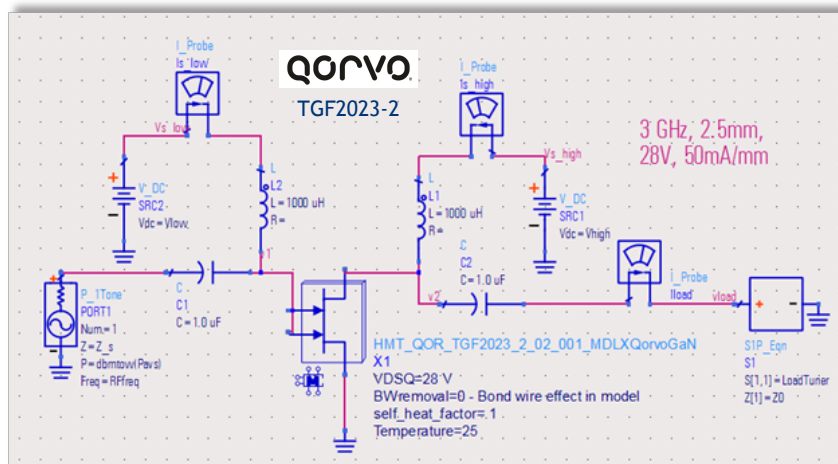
qorvo
TGF2023-2

3 GHz, 2.5mm, 28V, 50mA/mm

I_Probe
Is_low

Vs_low

V_DC
SRC2
Vdc=Vlow

L
L2
L=1000 uH
R=

I_Probe
Is_high

Vs_high

L
L1
L=1000 uH
R=

V_DC
SRC1
Vdc=Vhigh

C
C2
C=1.0 uF

v1

v2

I_Probe
Iload

Vload

P_1Tone
PORT1
Num=1
Z=Z_s
P=dbmtow(Pavs)
Freq=RFfreq

C
C1
C=1.0 uF

HMT_QOR_TGF2023_2_02_001_MDLXQorvoGaN
X1
VDSQ=28 V
BWremoval=0 - Bond wire effect in model
self_heat_factor=1
Temperature=25

S1P_Eqn
S1
S[1,1]=LoadTurier
Z[1]=Z0